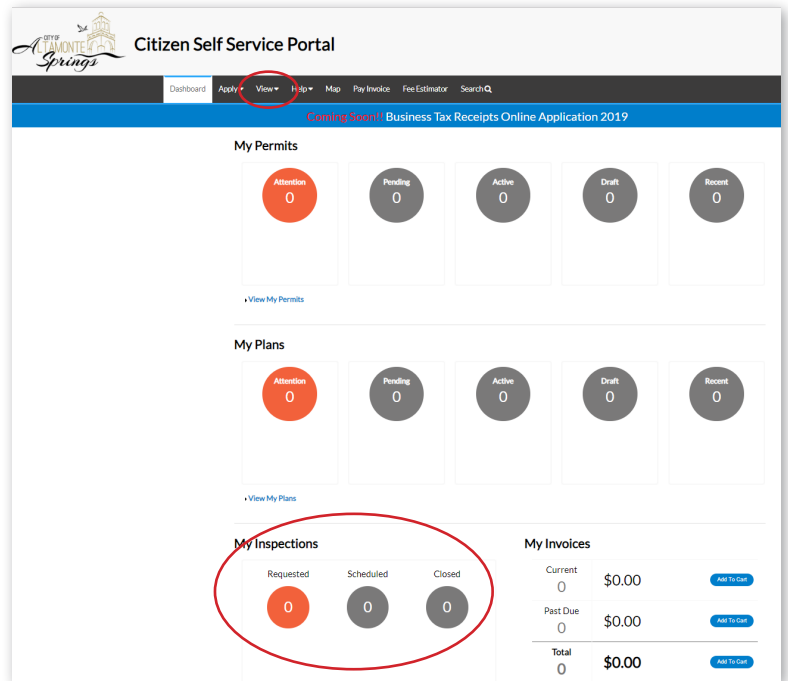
CITY OF ALTAMONTE Springs

Citizen Self Service Portal

Dashboard Apply View Help Map Pay Invoice Fee Estimator Search

Coming Soon!! Business Tax Receipts Online Application 2019

My Permits

Attention 0

Pending 0

Active 0

Draft 0

Recent 0

View My Permits

My Plans

Attention 0

Pending 0

Active 0

Draft 0

Recent 0

View My Plans

My Inspections

Requested 0

Scheduled 0

Closed 0

My Invoices

| | | |
|---|---|---|
| Current 0 | $0.00 | Add To Cart |
| Past Due 0 | $0.00 | Add To Cart |
| Total 0 | $0.00 | Add To Cart |